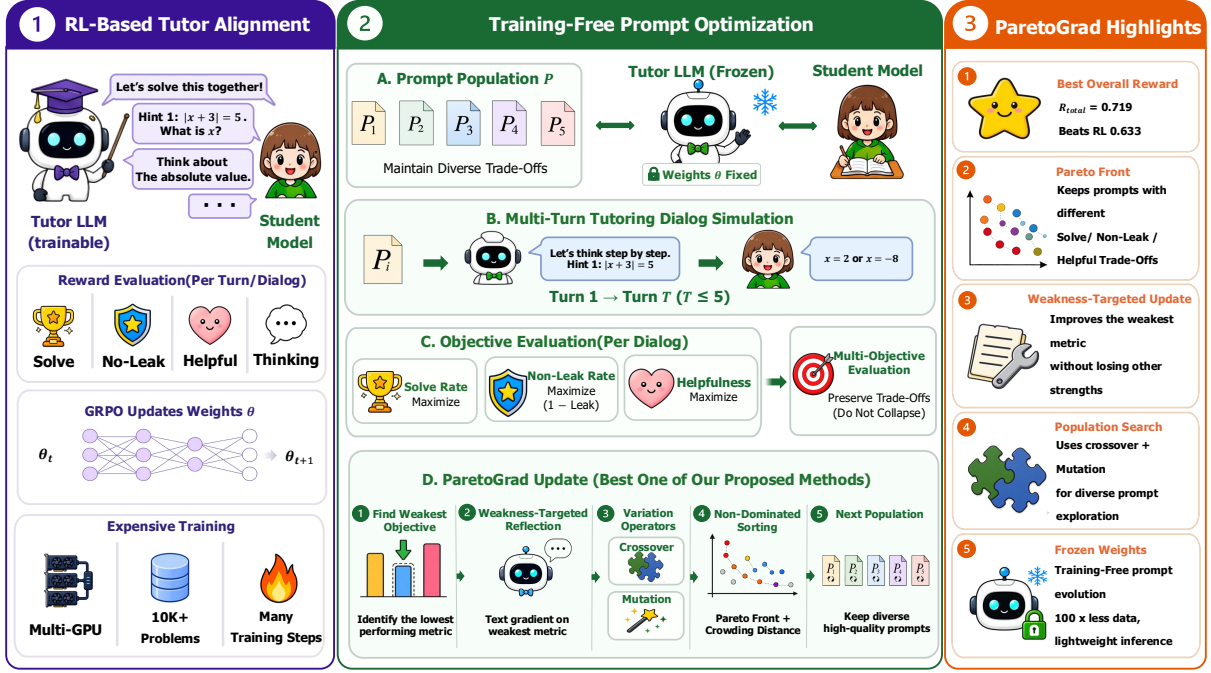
1 RL-Based Tutor Alignment

Let's solve this together!

Hint 1: $|x+3|=5$. What is $x$?

Think about The absolute value.

. . .

Tutor LLM (trainable)

Student Model

Reward Evaluation(Per Turn/Dialog)

Solve

No-Leak

Helpful

Thinking

GRPO Updates Weights $\theta$

$\theta_t$

$\theta_{t+1}$

Expensive Training

Multi-GPU

10K+ Problems

Many Training Steps

2 Training-Free Prompt Optimization

A. Prompt Population $P$

$P_1$ $P_2$ $P_3$ $P_4$ $P_5$

Maintain Diverse Trade-Offs

Tutor LLM (Frozen)

Weights $\theta$ Fixed

Student Model

B. Multi-Turn Tutoring Dialog Simulation

$P_i$

Let's think step by step. Hint 1: $|x+3|=5$

$x=2$ or $x=-8$

Turn 1 → Turn $T$ ($T \leq 5$)

C. Objective Evaluation(Per Dialog)

Solve Rate Maximize

Non-Leak Rate Maximize (1 − Leak)

Helpfulness Maximize

Multi-Objective Evaluation

Preserve Trade-Offs (Do Not Collapse)

D. ParetoGrad Update (Best One of Our Proposed Methods)

1 Find Weakest Objective

Identify the lowest performing metric

2 Weakness-Targeted Reflection

Text gradient on weakest metric

3 Variation Operators

Crossover

Mutation

4 Non-Dominated Sorting

Pareto Front + Crowding Distance

5 Next Population

$P_1$ $P_2$ $P_3$ $P_4$ $P_5$

Keep diverse high-quality prompts

3 ParetoGrad Highlights

1 Best Overall Reward

$R_{total}$ = 0.719

Beats RL 0.633

2 Pareto Front

Keeps prompts with different Solve/ Non-Leak / Helpful Trade-Offs

3 Weakness-Targeted Update

Improves the weakest metric without losing other strengths

4 Population Search

Uses crossover + Mutation for diverse prompt exploration

5 Frozen Weights

Training-Free prompt evolution

100 x less data, lightweight inference